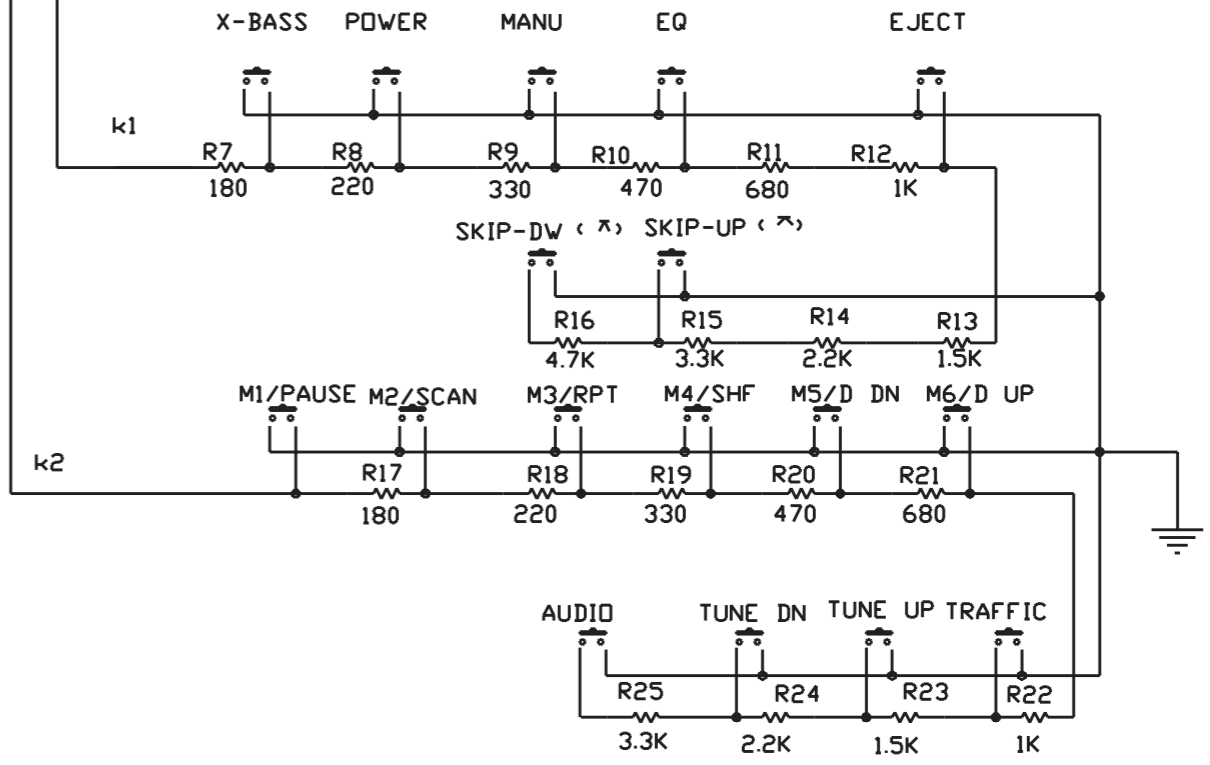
X-BASS POWER MANU EQ EJECT

k1

R7 180 R8 220 R9 330 R10 470 R11 680 R12 1K

SKIP-DW ‹ ^› SKIP-UP ‹ ^›

R16 4.7K R15 3.3K R14 2.2K R13 1.5K

M1/PAUSE M2/SCAN M3/RPT M4/SHF M5/D DN M6/D UP

k2

R17 180 R18 220 R19 330 R20 470 R21 680

AUDIO TUNE DN TUNE UP TRAFFIC

R25 3.3K R24 2.2K R23 1.5K R22 1K